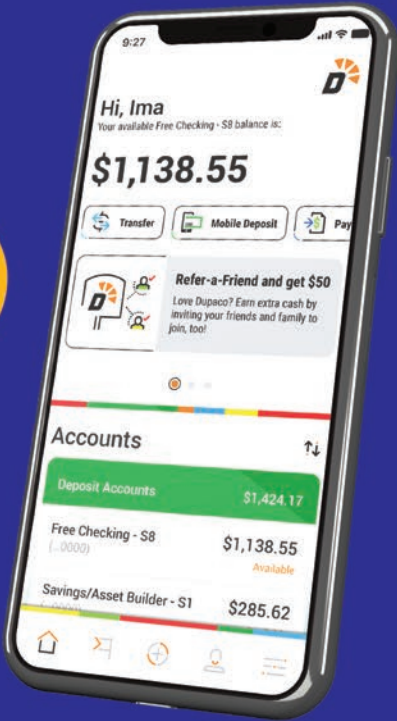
9:27

D

Hi, Ima
Your available Free Checking - S8 balance is:

$1,138.55

Transfer
Mobile Deposit
Pay

Refer-a-Friend and get $50
Love Dupaco? Earn extra cash by inviting your friends and family to join, too!

Accounts

Deposit Accounts $1,424.17

Free Checking - S8
(...0000)
$1,138.55
Available

Savings/Asset Builder - S1
$285.62